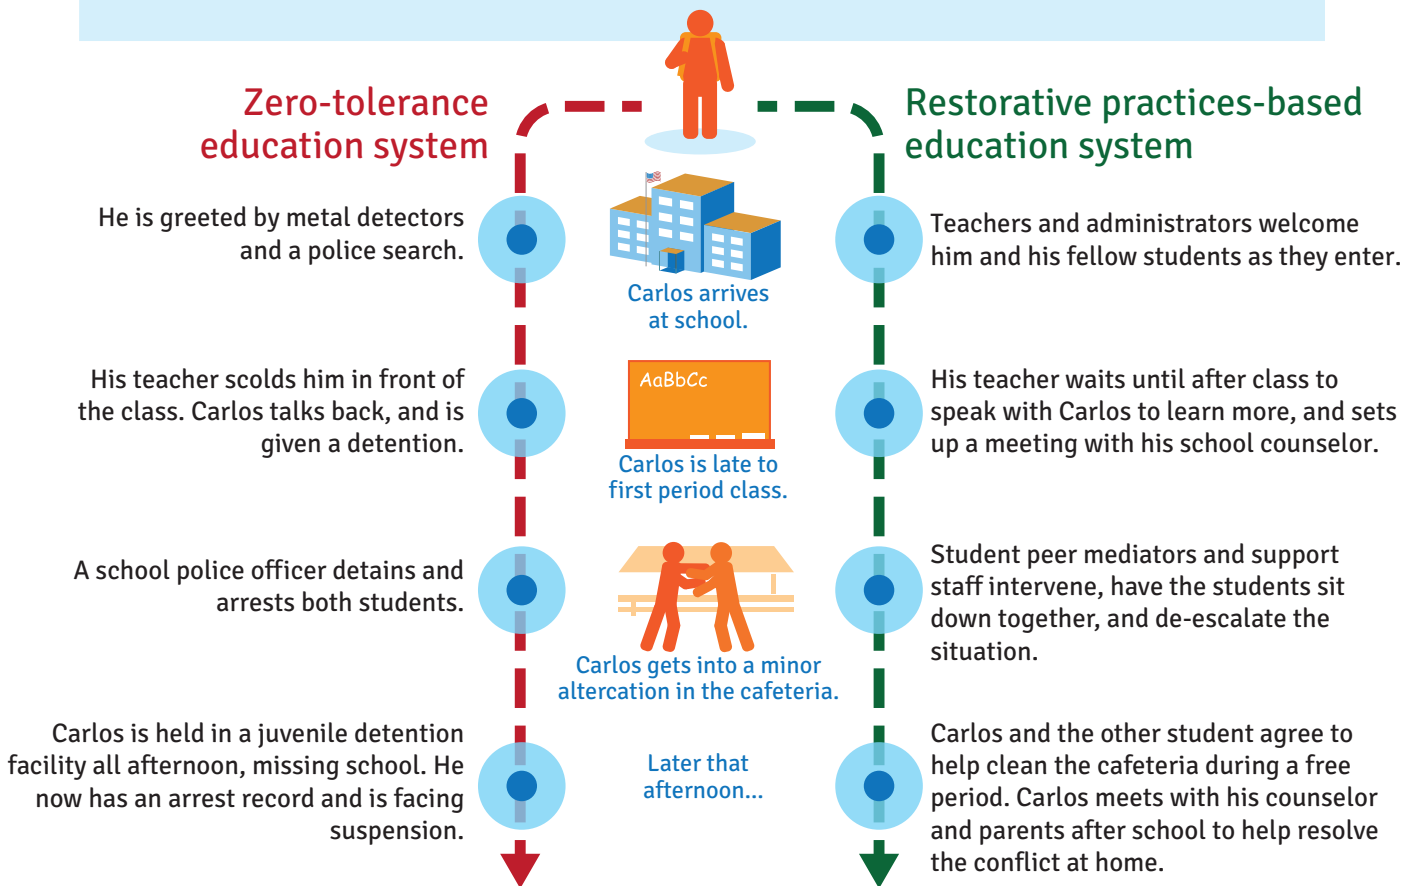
Zero-tolerance education system

Restorative practices-based education system

He is greeted by metal detectors and a police search.

Carlos arrives at school.

Teachers and administrators welcome him and his fellow students as they enter.

His teacher scolds him in front of the class. Carlos talks back, and is given a detention.

AaBbCc

Carlos is late to first period class.

His teacher waits until after class to speak with Carlos to learn more, and sets up a meeting with his school counselor.

A school police officer detains and arrests both students.

Carlos gets into a minor altercation in the cafeteria.

Student peer mediators and support staff intervene, have the students sit down together, and de-escalate the situation.

Carlos is held in a juvenile detention facility all afternoon, missing school. He now has an arrest record and is facing suspension.

Later that afternoon...

Carlos and the other student agree to help clean the cafeteria during a free period. Carlos meets with his counselor and parents after school to help resolve the conflict at home.